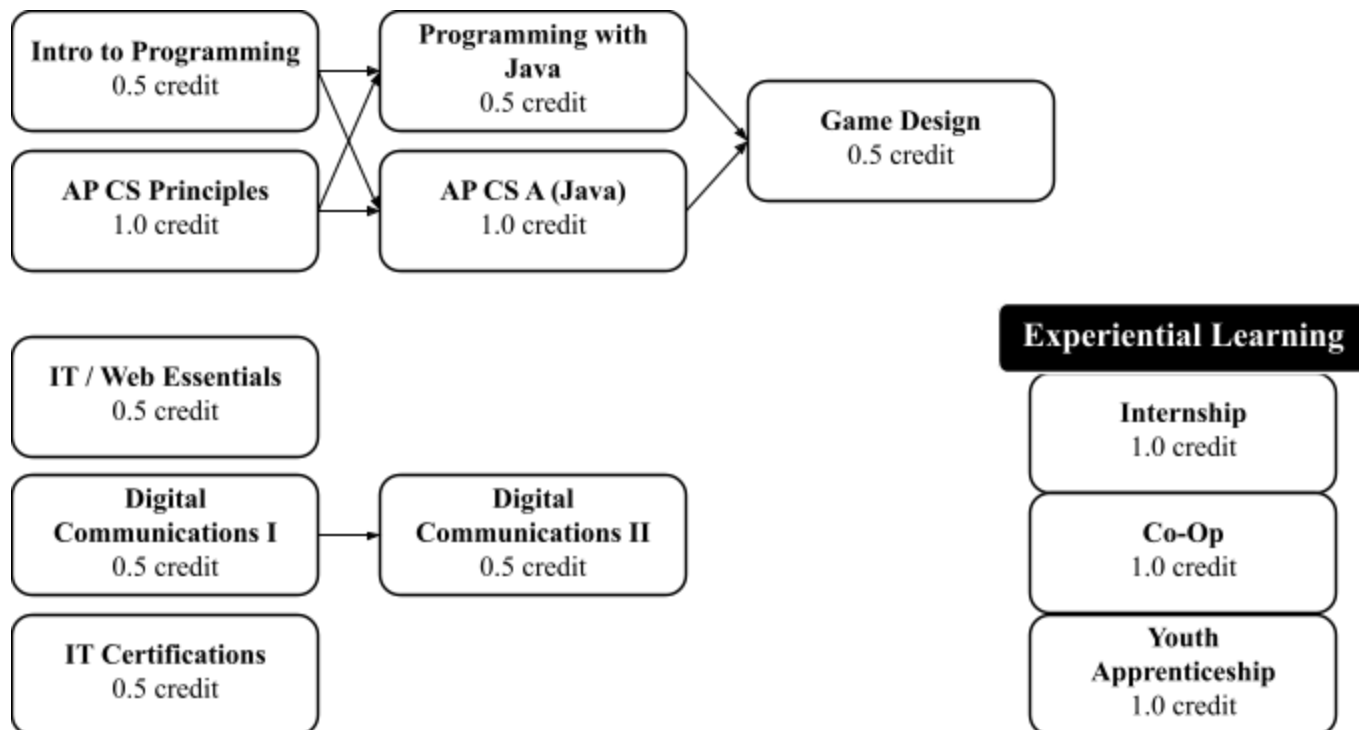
Intro to Programming
0.5 credit

AP CS Principles
1.0 credit

Programming with Java
0.5 credit

AP CS A (Java)
1.0 credit

Game Design
0.5 credit

IT / Web Essentials
0.5 credit

Digital Communications I
0.5 credit

Digital Communications II
0.5 credit

IT Certifications
0.5 credit

Experiential Learning

Internship
1.0 credit

Co-Op
1.0 credit

Youth Apprenticeship
1.0 credit